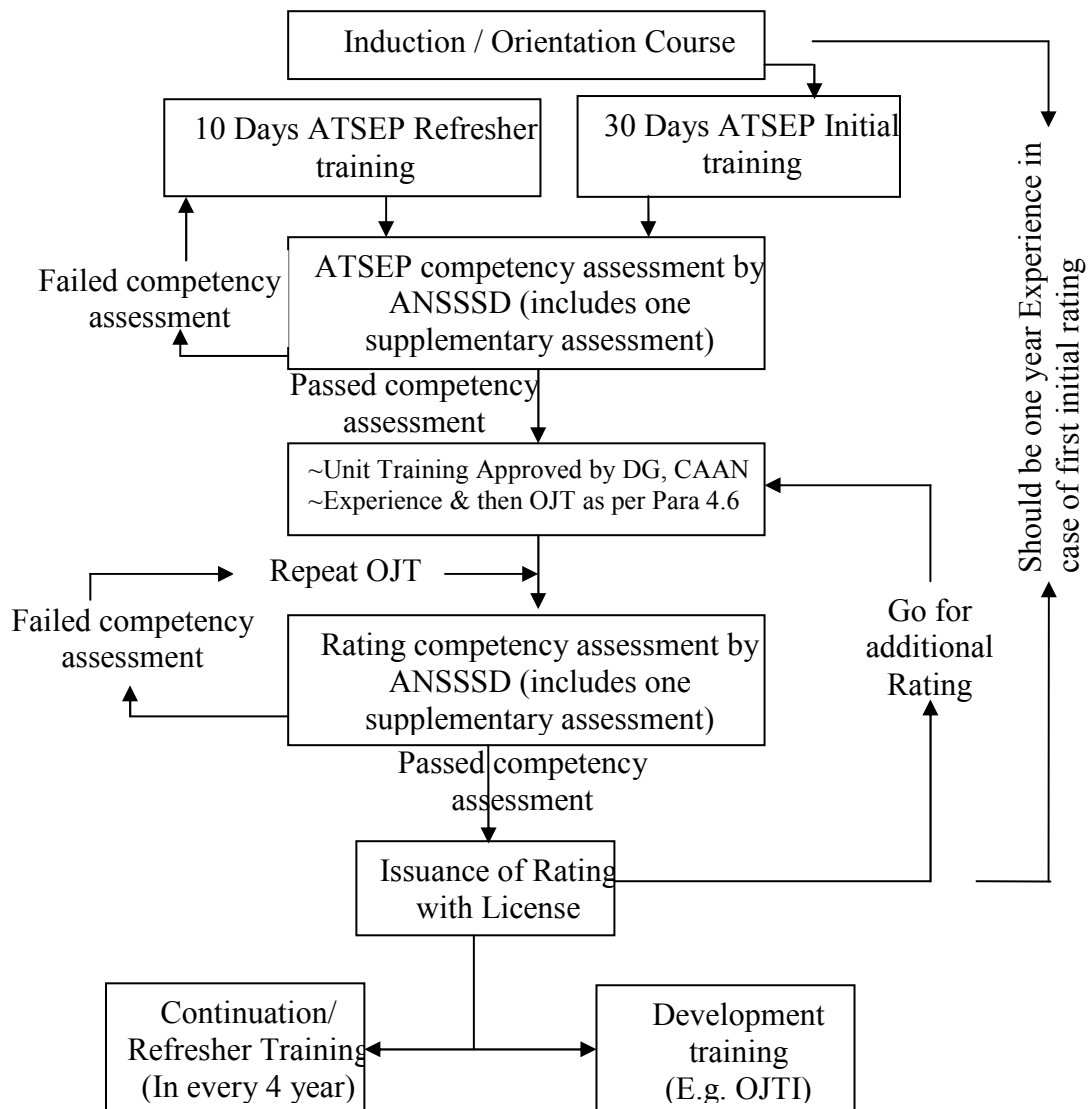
Induction / Orientation Course

10 Days ATSEP Refresher training

30 Days ATSEP Initial training

Should be one year Experience in case of first initial rating

Failed competency assessment

ATSEP competency assessment by ANSSSD (includes one supplementary assessment)

Passed competency assessment

~Unit Training Approved by DG, CAAN
~Experience & then OJT as per Para 4.6

Repeat OJT

Failed competency assessment

Rating competency assessment by ANSSSD (includes one supplementary assessment)

Go for additional Rating

Passed competency assessment

Issuance of Rating with License

Continuation/ Refresher Training (In every 4 year)

Development training (E.g. OJTI)